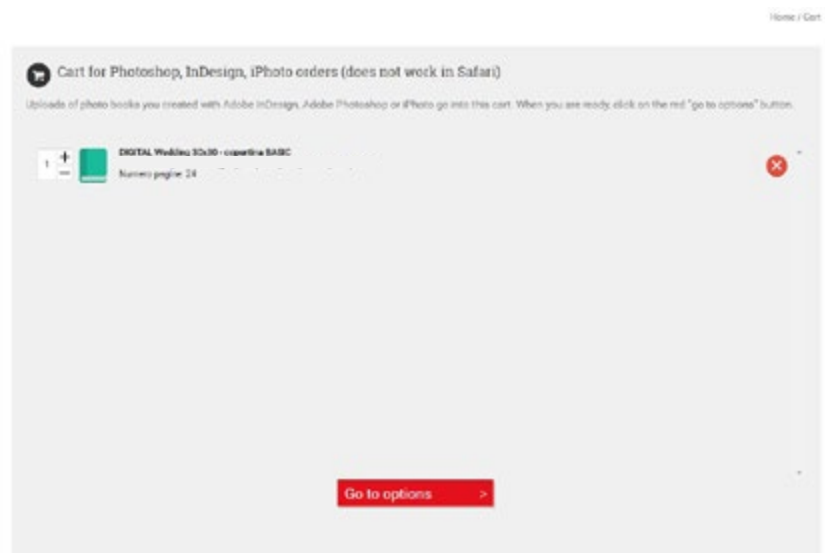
Home / Cart

Cart for Photoshop, InDesign, iPhoto orders (does not work in Safari)

Uploads of photo books you created with Adobe InDesign, Adobe Photoshop or iPhoto go into this cart. When you are ready, click on the red "go to options" button.

1 + −

DIGITAL Wedding 30x30 - copertina BASIC
Numero pagine: 24 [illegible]

Go to options >